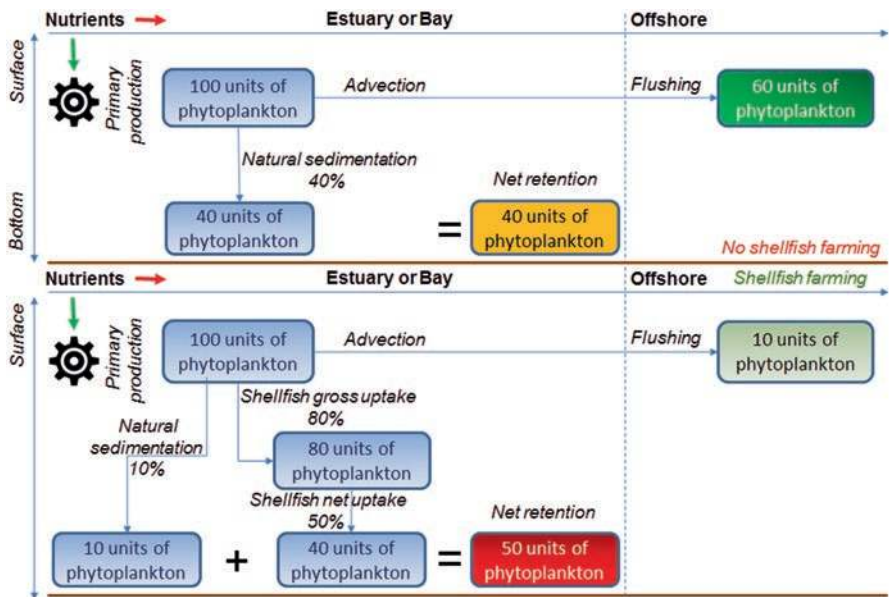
Nutrients

Estuary or Bay

Offshore

Surface

Bottom

Primary production

100 units of phytoplankton

Advection

Flushing

60 units of phytoplankton

Natural sedimentation 40%

Net retention

40 units of phytoplankton

=

40 units of phytoplankton

No shellfish farming

Nutrients

Estuary or Bay

Offshore

Shellfish farming

Surface

Primary production

100 units of phytoplankton

Advection

Flushing

10 units of phytoplankton

Shellfish gross uptake 80%

Natural sedimentation 10%

80 units of phytoplankton

Shellfish net uptake 50%

Net retention

10 units of phytoplankton

+

40 units of phytoplankton

=

50 units of phytoplankton